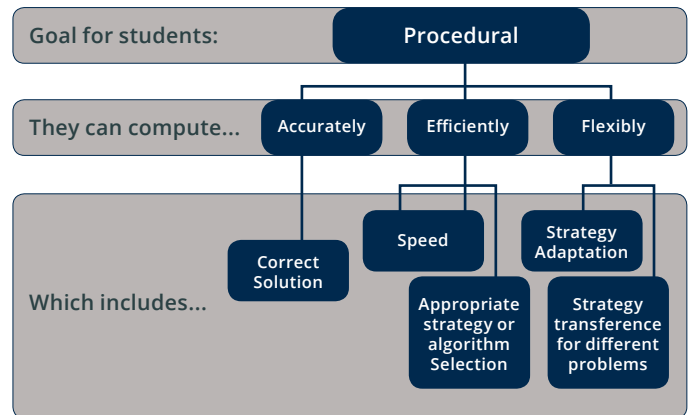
Goal for students:

Procedural

They can compute...

Accurately

Efficiently

Flexibly

Which includes...

Correct Solution

Speed

Appropriate strategy or algorithm Selection

Strategy Adaptation

Strategy transference for different problems